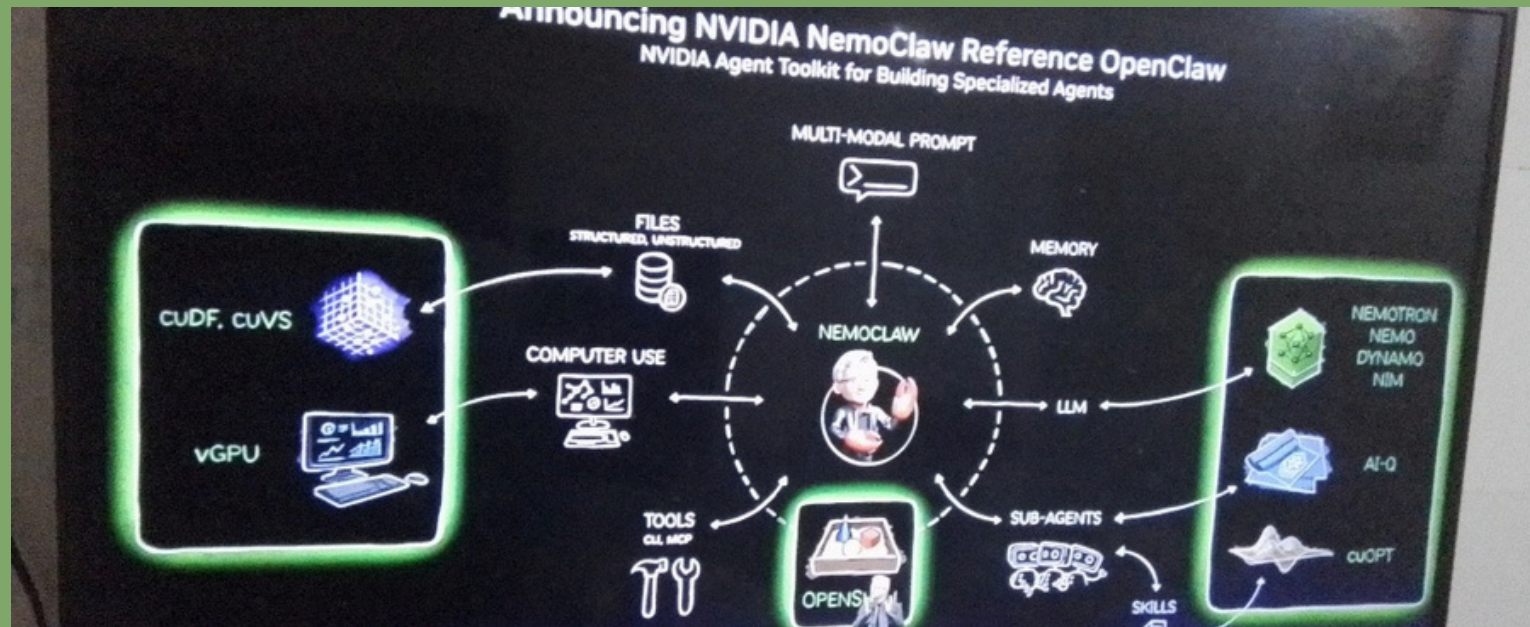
Announcing NVIDIA NemoClaw Reference OpenClaw
NVIDIA Agent Toolkit for Building Specialized Agents

MULTI-MODAL PROMPT

FILES
STRUCTURED, UNSTRUCTURED

MEMORY

cuDF, cuVS

NEMOCLAW

COMPUTER USE

vGPU

LLM

NEMOTRON
NEMO
DYNAMO
NIM

AI-Q

TOOLS
CLI, MCP

SUB-AGENTS

OPENS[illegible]

SKILLS

cuOPT